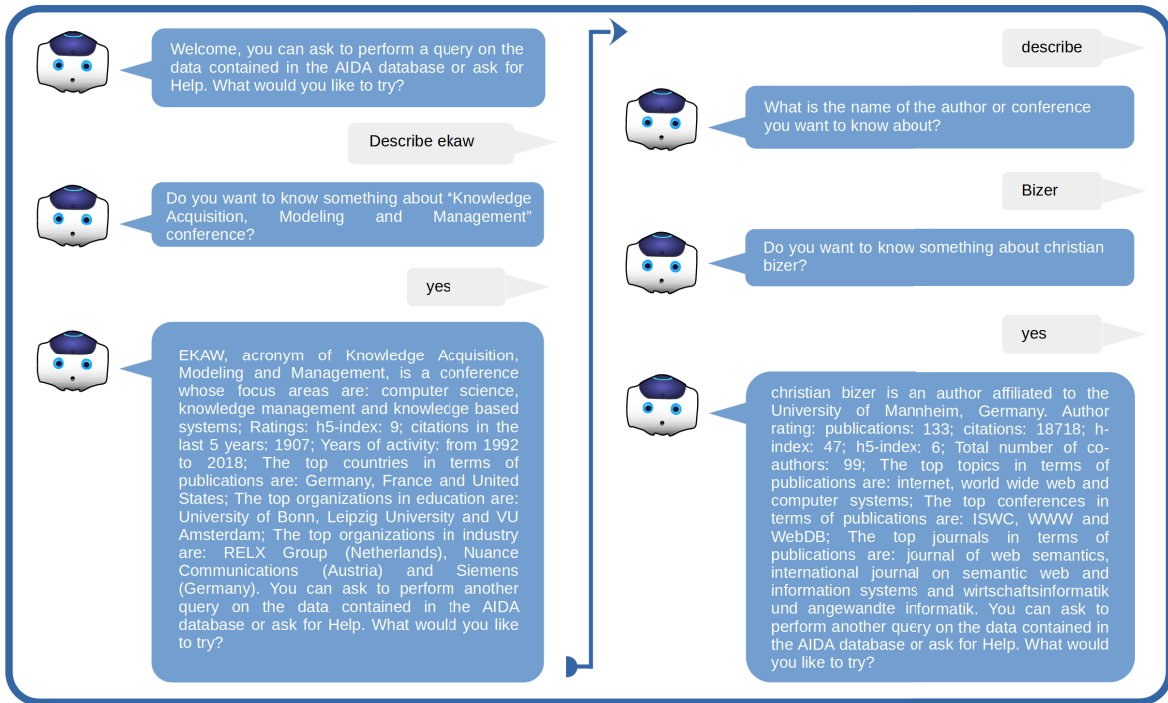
Welcome, you can ask to perform a query on the data contained in the AIDA database or ask for Help. What would you like to try?

Describe ekaw

Do you want to know something about "Knowledge Acquisition, Modeling and Management" conference?

yes

EKAW, acronym of Knowledge Acquisition, Modeling and Management, is a conference whose focus areas are: computer science, knowledge management and knowlecge based systems; Ratings: h5-index: 9; citations in the last 5 years: 1907; Years of activity: from 1992 to 2018; The top countries in terms of publications are: Germany, France and United States; The top organizations in education are: University of Bonn, Leipzig University and VU Amsterdam; The top organizations in industry are: RELX Group (Netherlands), Nuance Communications (Austria) and Siemens (Germany). You can ask to perform another query on the data contained in the AIDA database or ask for Help. What would you like to try?

describe

What is the name of the author or conference you want to know about?

Bizer

Do you want to know something about christian bizer?

yes

christian bizer is an author affiliated to the University of Mannheim, Germany. Author rating: publications: 133; citations: 18718; h-index: 47; h5-index: 6; Total number of co-authors: 99; The top topics in terms of publications are: internet, world wide web and computer systems; The top conferences in terms of publications are: ISWC, WWW and WebDB; The top journals in terms of publications are: journal of web semantics, international journal on semantic web and information systems and wirtschaftsinformatik und angewandte informatik. You can ask to perform another query on the data contained in the AIDA database or ask for Help. What would you like to try?